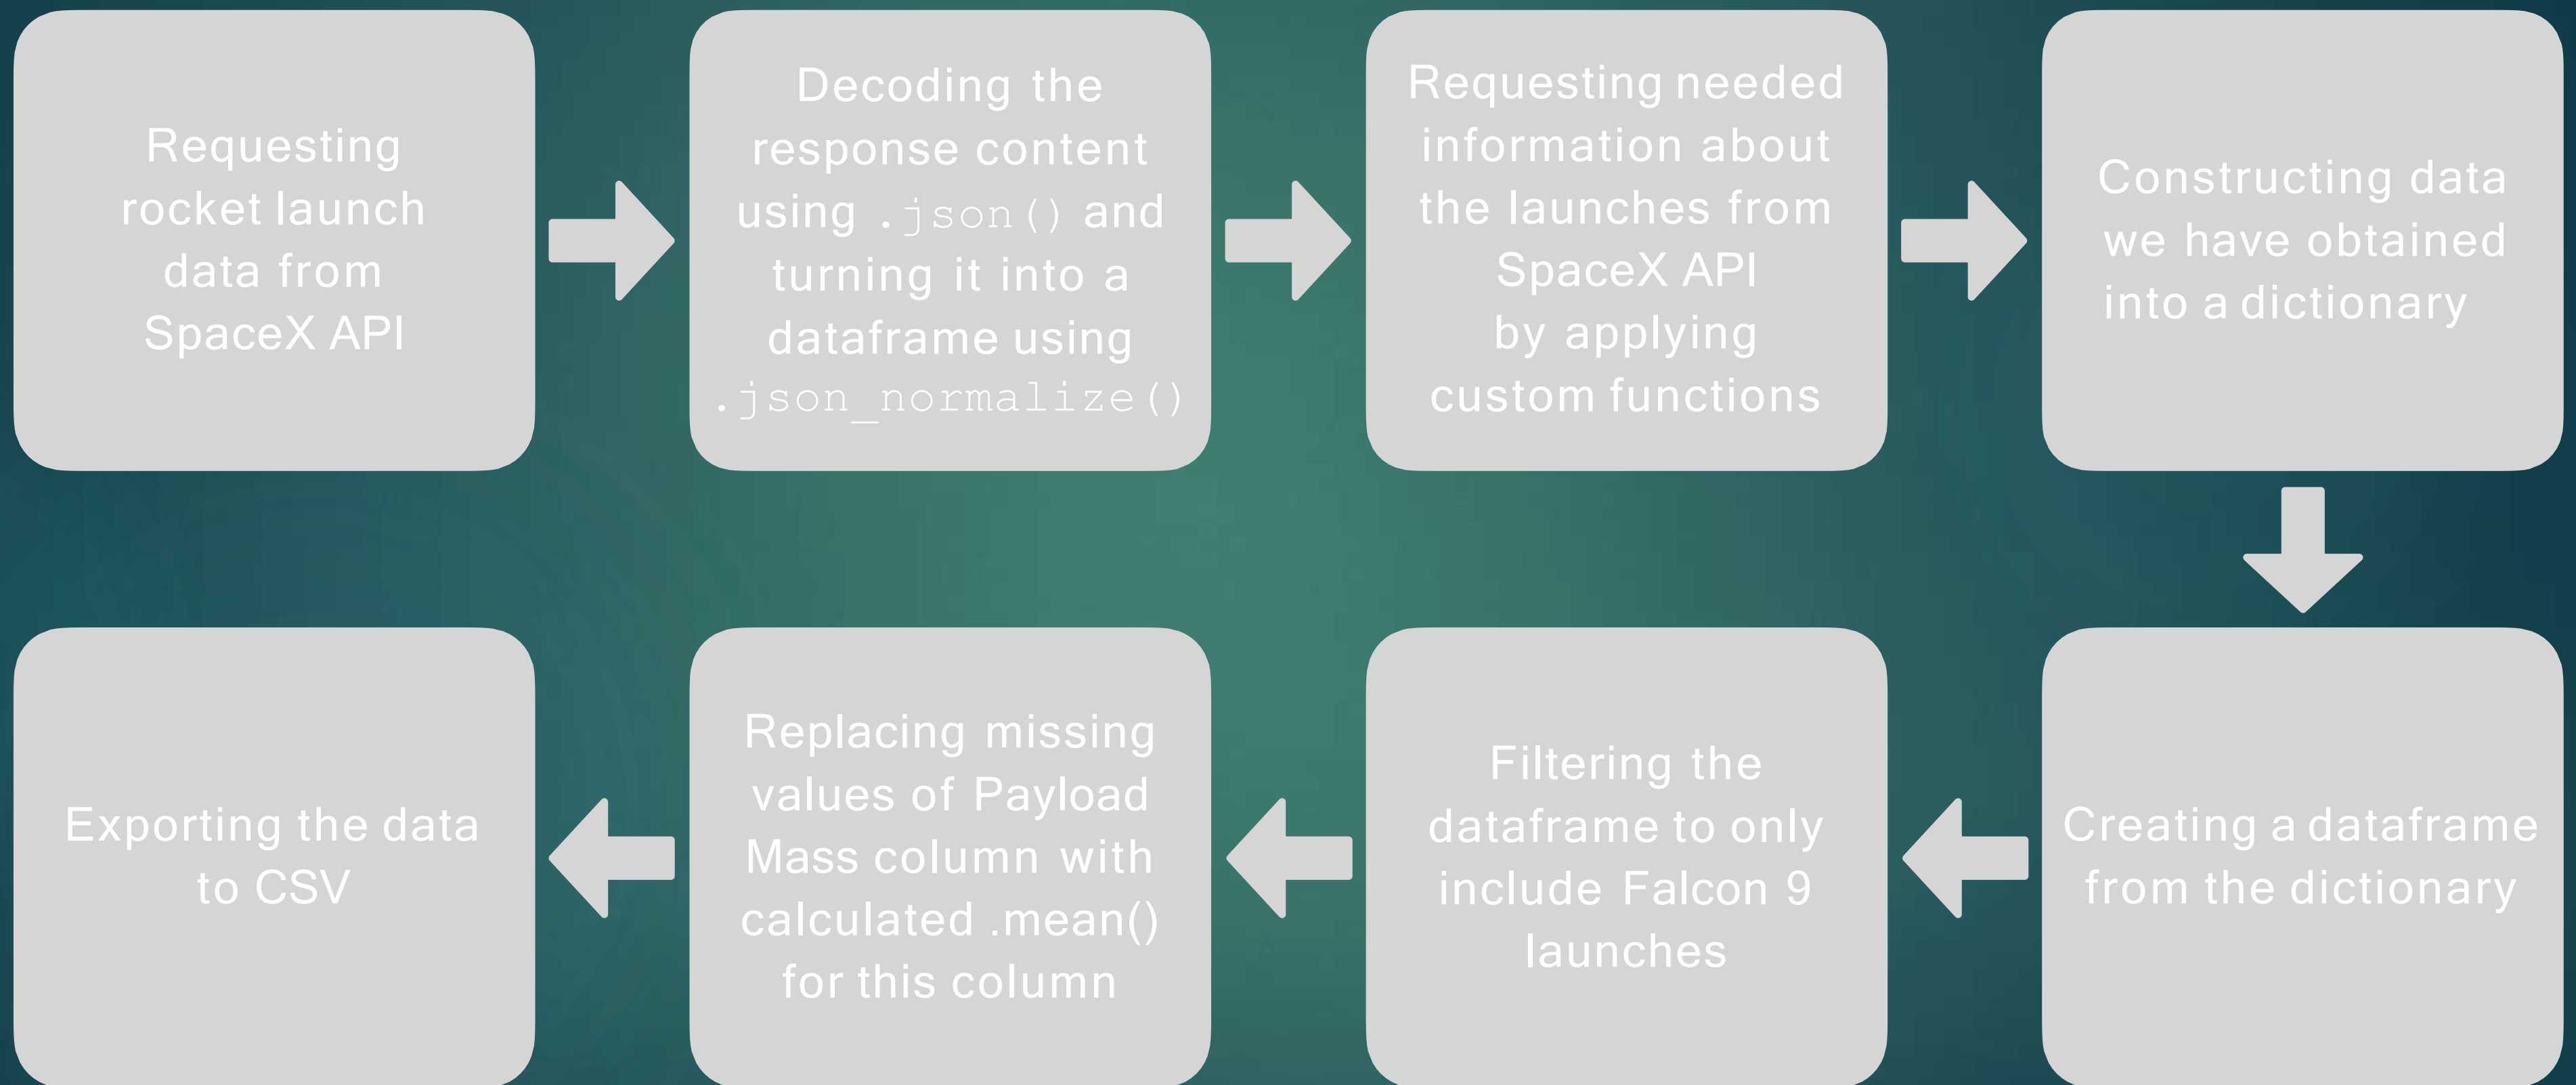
Requesting rocket launch data from SpaceX API

Decoding the response content using .json() and turning it into a dataframe using .json_normalize()

Requesting needed information about the launches from SpaceX API by applying custom functions

Constructing data we have obtained into a dictionary

Creating a dataframe from the dictionary

Filtering the dataframe to only include Falcon 9 launches

Replacing missing values of Payload Mass column with calculated .mean() for this column

Exporting the data to CSV